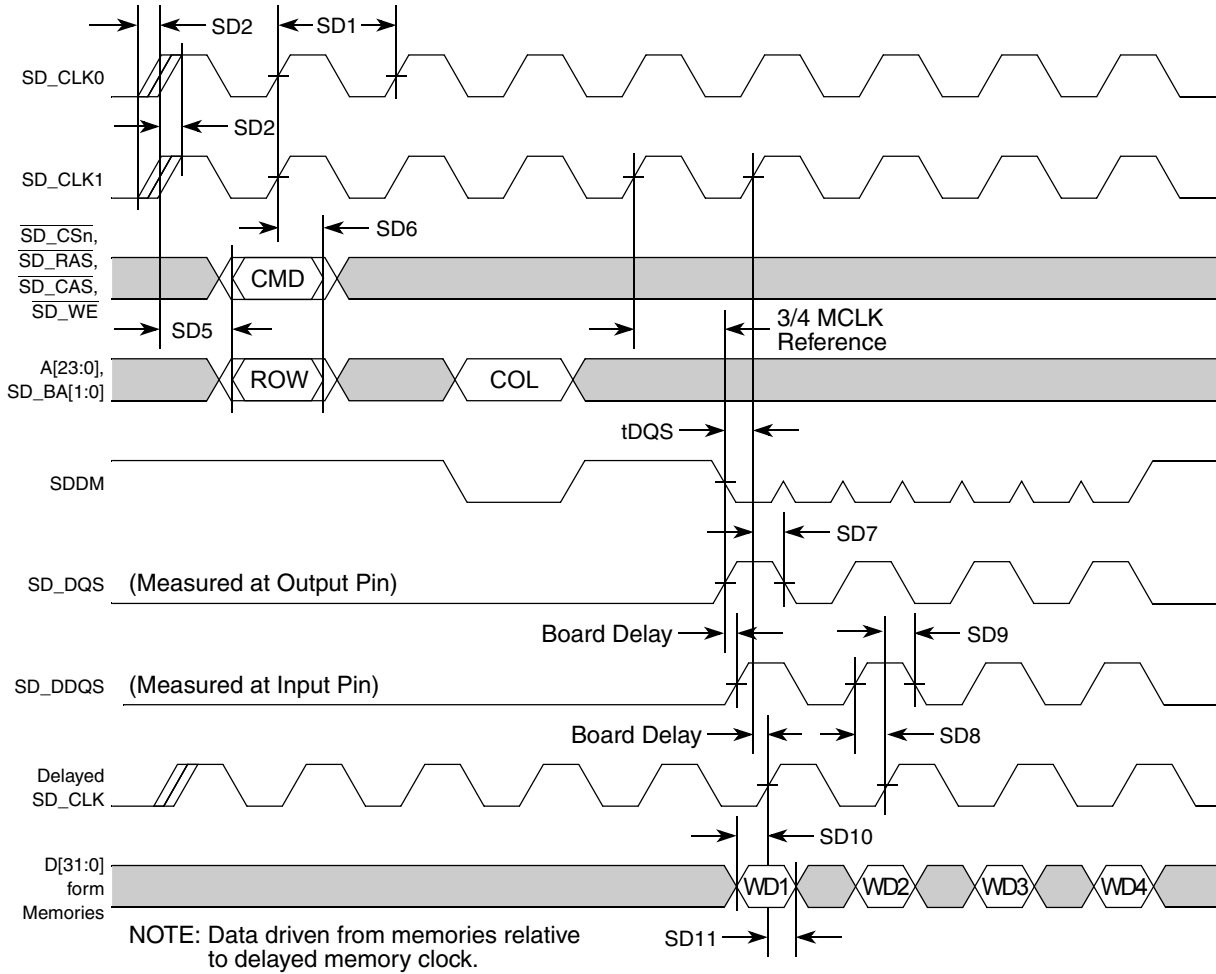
SD2
SD1
SD_CLK0
SD2
SD_CLK1
$\overline{SD\_CSn}$,
$\overline{SD\_RAS}$,
$\overline{SD\_CAS}$,
$\overline{SD\_WE}$
SD6
CMD
SD5
3/4 MCLK Reference
A[23:0], SD_BA[1:0]
ROW
COL
tDQS
SDDM
SD7
SD_DQS
(Measured at Output Pin)
Board Delay
SD9
SD_DDQS
(Measured at Input Pin)
Board Delay
SD8
Delayed SD_CLK
SD10
D[31:0] form Memories
WD1
WD2
WD3
WD4
NOTE: Data driven from memories relative to delayed memory clock.
SD11